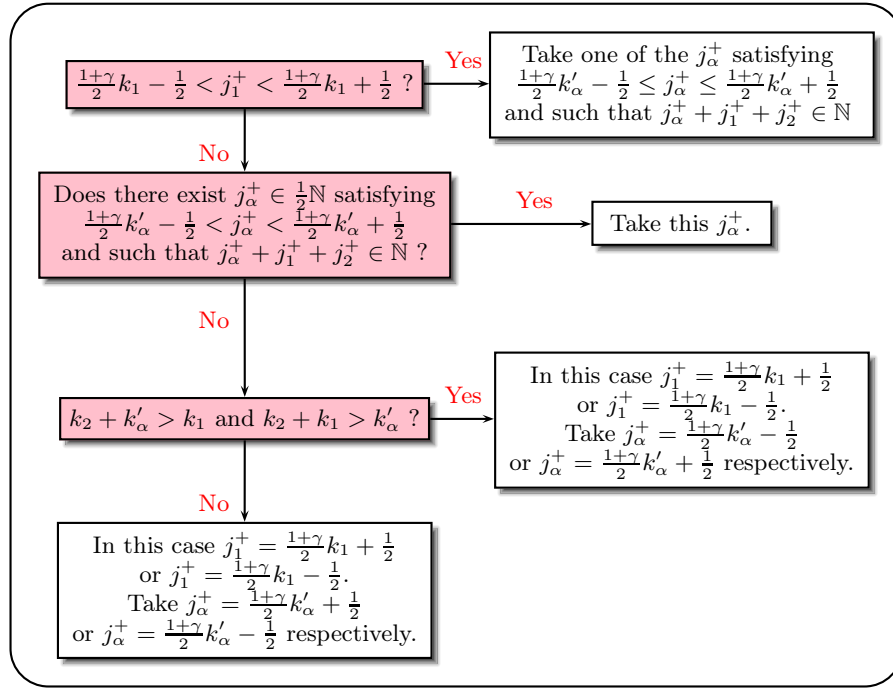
$\frac{1+\gamma}{2}k_1 - \frac{1}{2} < j_1^+ < \frac{1+\gamma}{2}k_1 + \frac{1}{2}$ ?

Yes

Take one of the $j_\alpha^+$ satisfying $\frac{1+\gamma}{2}k'_\alpha - \frac{1}{2} \leq j_\alpha^+ \leq \frac{1+\gamma}{2}k'_\alpha + \frac{1}{2}$ and such that $j_\alpha^+ + j_1^+ + j_2^+ \in \mathbb{N}$

No

Does there exist $j_\alpha^+ \in \frac{1}{2}\mathbb{N}$ satisfying $\frac{1+\gamma}{2}k'_\alpha - \frac{1}{2} < j_\alpha^+ < \frac{1+\gamma}{2}k'_\alpha + \frac{1}{2}$ and such that $j_\alpha^+ + j_1^+ + j_2^+ \in \mathbb{N}$ ?

Yes

Take this $j_\alpha^+$.

No

$k_2 + k'_\alpha > k_1$ and $k_2 + k_1 > k'_\alpha$ ?

Yes

In this case $j_1^+ = \frac{1+\gamma}{2}k_1 + \frac{1}{2}$ or $j_1^+ = \frac{1+\gamma}{2}k_1 - \frac{1}{2}$. Take $j_\alpha^+ = \frac{1+\gamma}{2}k'_\alpha - \frac{1}{2}$ or $j_\alpha^+ = \frac{1+\gamma}{2}k'_\alpha + \frac{1}{2}$ respectively.

No

In this case $j_1^+ = \frac{1+\gamma}{2}k_1 + \frac{1}{2}$ or $j_1^+ = \frac{1+\gamma}{2}k_1 - \frac{1}{2}$. Take $j_\alpha^+ = \frac{1+\gamma}{2}k'_\alpha + \frac{1}{2}$ or $j_\alpha^+ = \frac{1+\gamma}{2}k'_\alpha - \frac{1}{2}$ respectively.